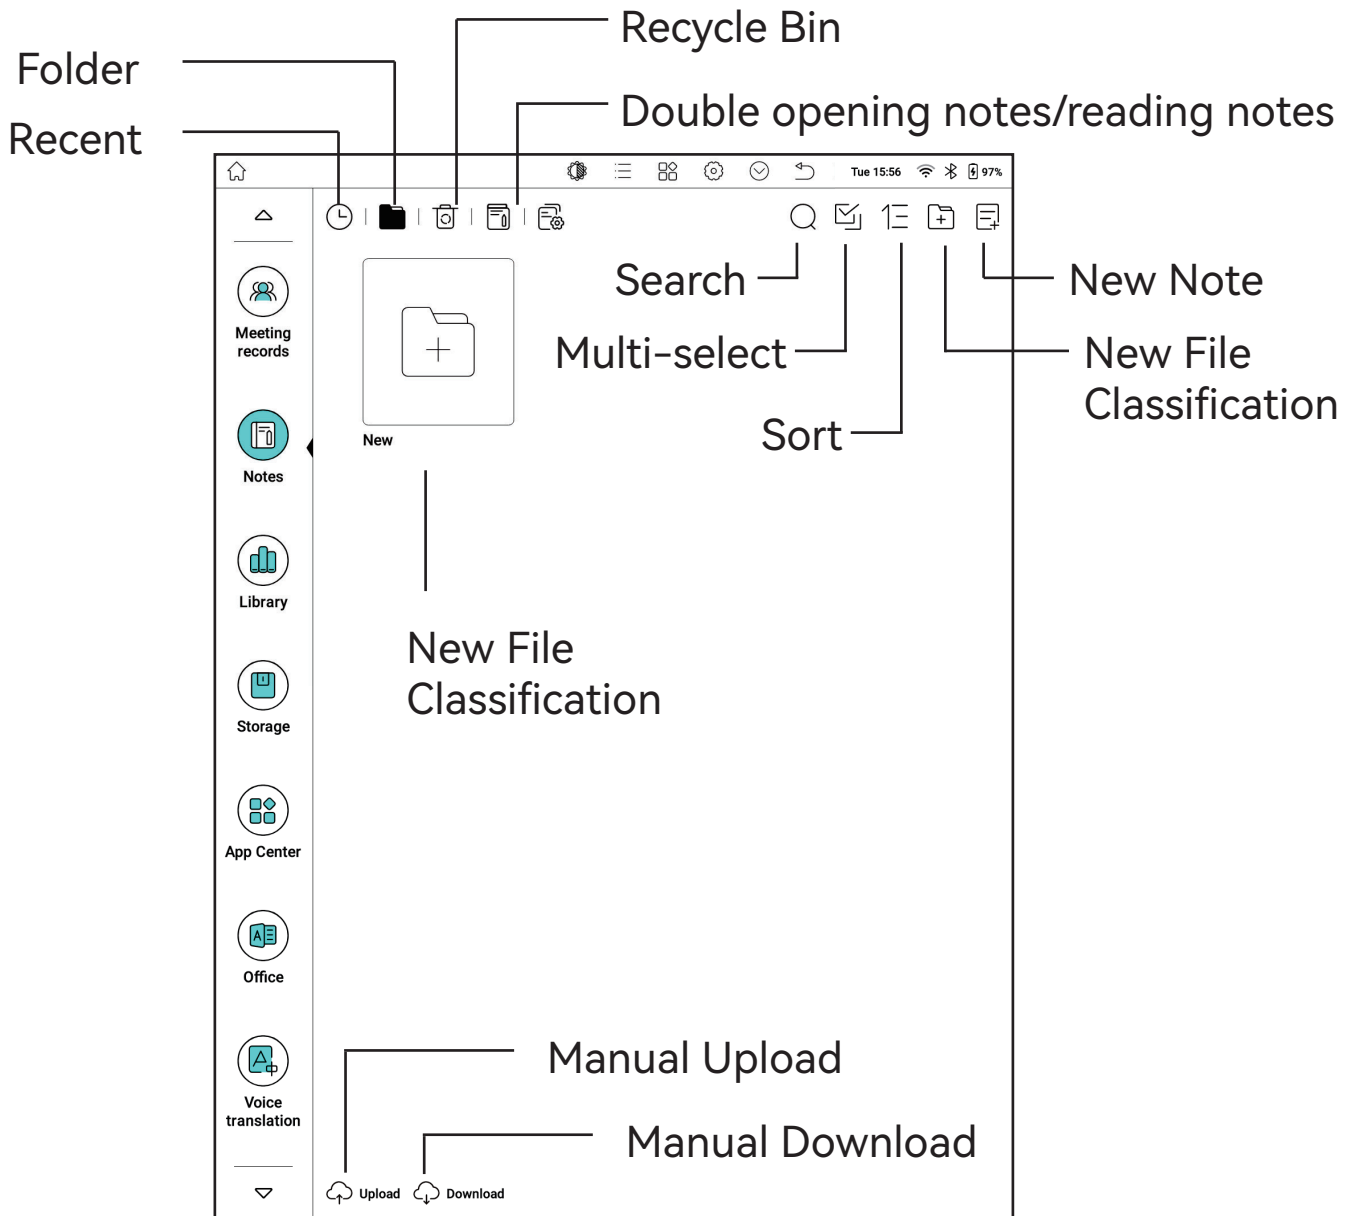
Recycle Bin

Folder

Double opening notes/reading notes

Recent

Tue 15:56 97%

Search

New Note

Multi-select

New File Classification

Sort

New

Meeting records

Notes

Library

Storage

App Center

Office

Voice translation

New File Classification

Manual Upload

Manual Download

Upload Download